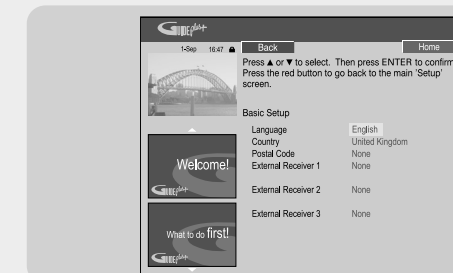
GUIDE Plus+

1-Sep 16:47

Back

Home

Press ▲ or ▼ to select. Then press ENTER to confirm. Press the red button to go back to the main 'Setup' screen.

Basic Setup

| | |
|---|---|
| Language | English |
| Country | United Kingdom |
| Postal Code | None |
| External Receiver 1 | None |
| External Receiver 2 | None |
| External Receiver 3 | None |

Welcome!

GUIDE Plus+

What to do first!

GUIDE Plus+